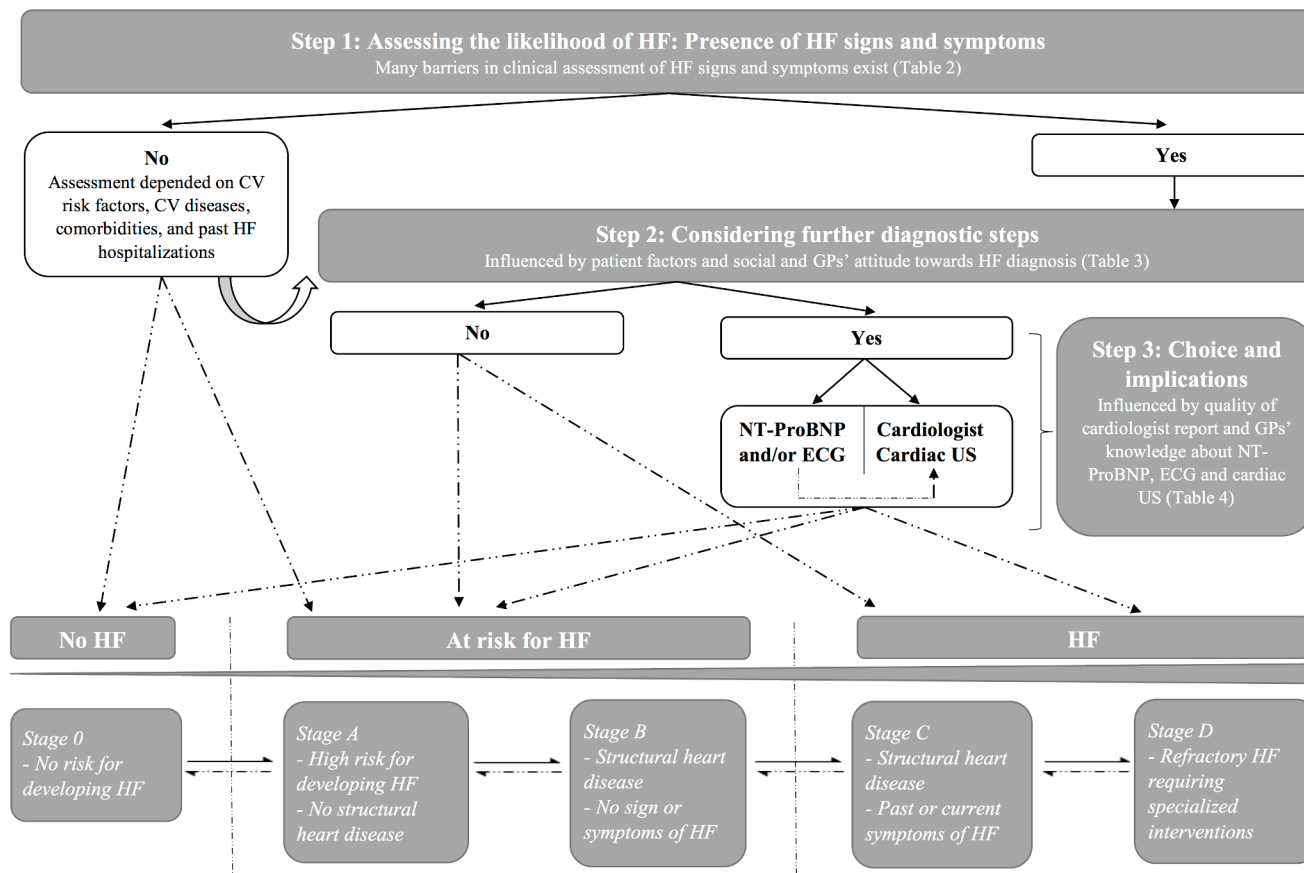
**Step 1: Assessing the likelihood of HF: Presence of HF signs and symptoms**
Many barriers in clinical assessment of HF signs and symptoms exist (Table 2)

**No**
Assessment depended on CV risk factors, CV diseases, comorbidities, and past HF hospitalizations

**Yes**

**Step 2: Considering further diagnostic steps**
Influenced by patient factors and social and GPs' attitude towards HF diagnosis (Table 3)

**No**

**Yes**

**NT-ProBNP and/or ECG**

**Cardiologist Cardiac US**

**Step 3: Choice and implications**
Influenced by quality of cardiologist report and GPs' knowledge about NT-ProBNP, ECG and cardiac US (Table 4)

**No HF**

**At risk for HF**

**HF**

*Stage 0*
*- No risk for developing HF*

*Stage A*
*- High risk for developing HF*
*- No structural heart disease*

*Stage B*
*- Structural heart disease*
*- No sign or symptoms of HF*

*Stage C*
*- Structural heart disease*
*- Past or current symptoms of HF*

*Stage D*
*- Refractory HF requiring specialized interventions*